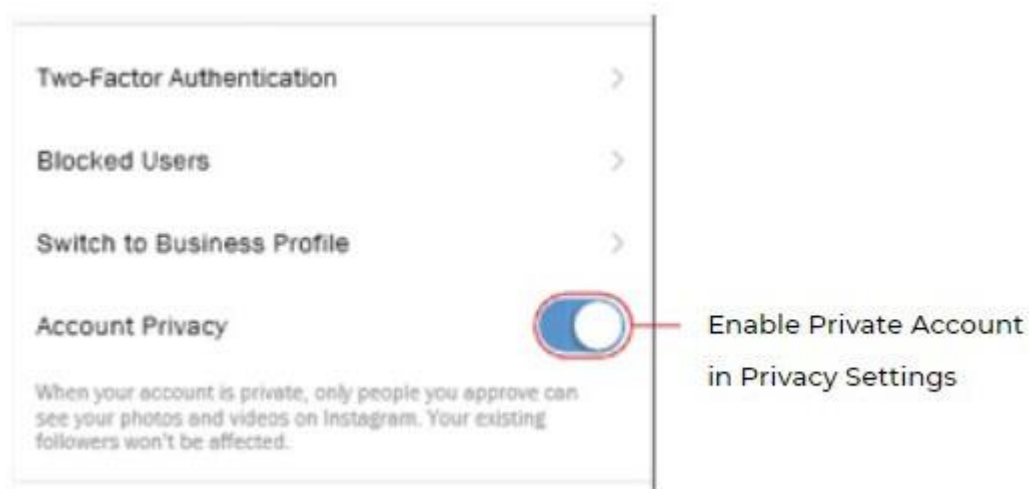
Two-Factor Authentication

Blocked Users

Switch to Business Profile

Account Privacy

When your account is private, only people you approve can see your photos and videos on Instagram. Your existing followers won't be affected.

Enable Private Account in Privacy Settings